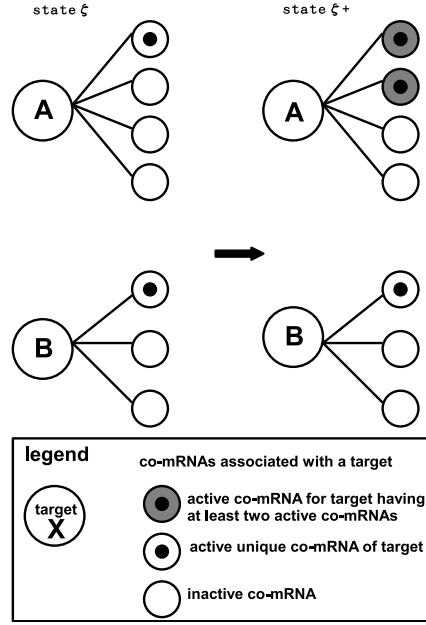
state $\xi$

state $\xi$+

A

A

B

B

legend

co-mRNAs associated with a target

target X

active co-mRNA for target having at least two active co-mRNAs

active unique co-mRNA of target

inactive co-mRNA